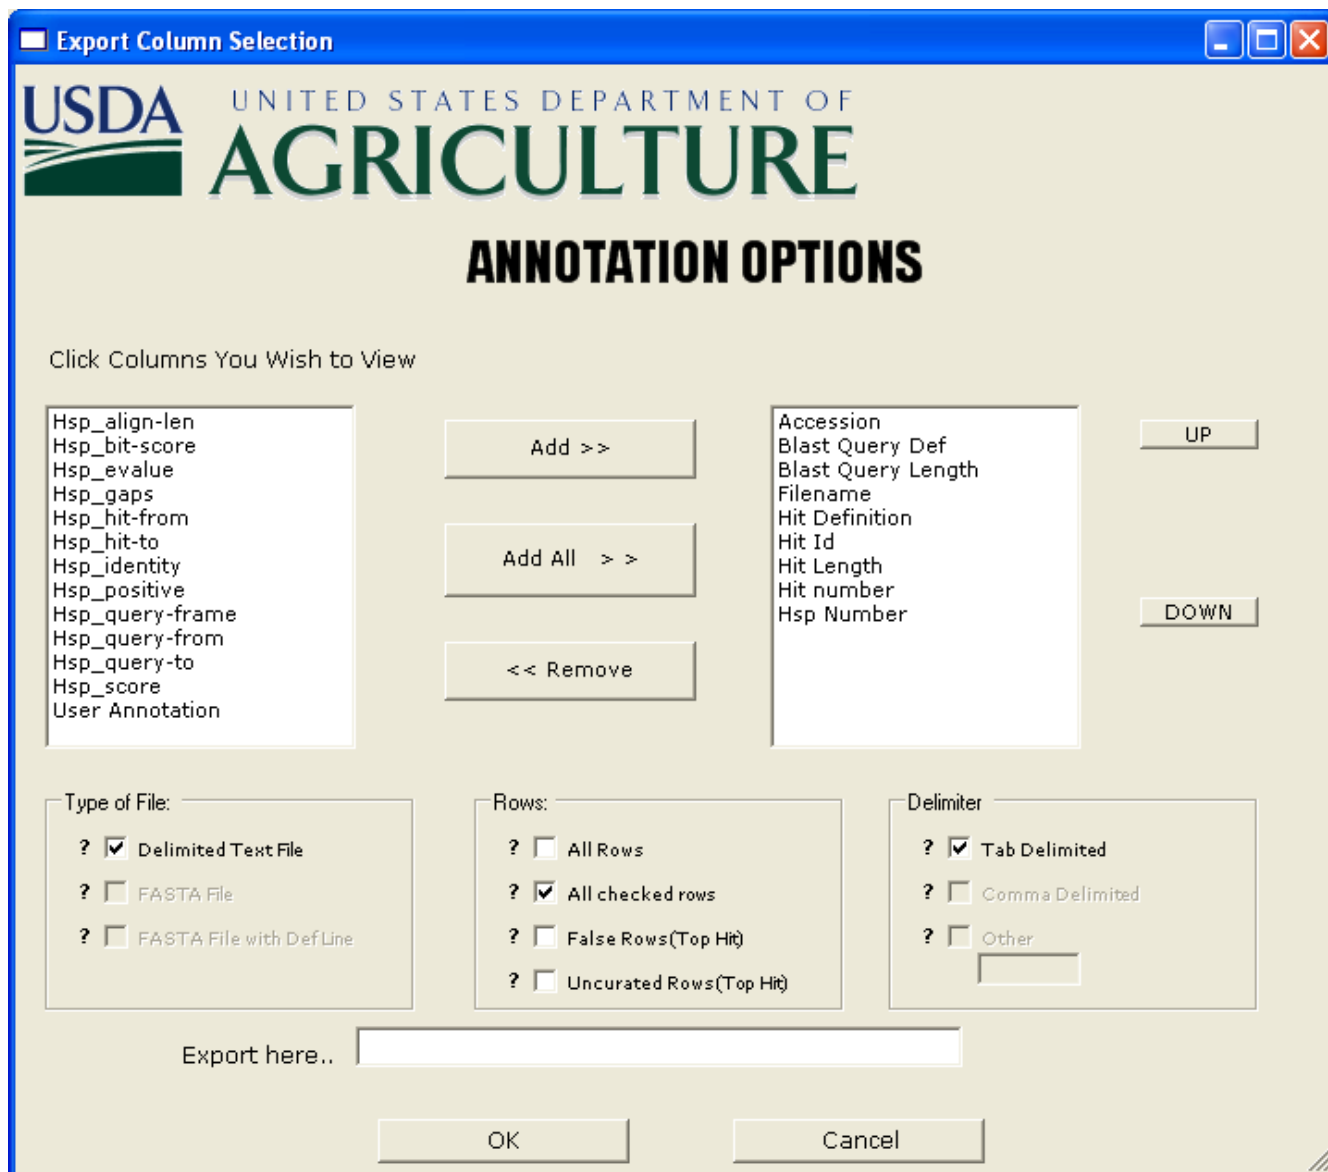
Export Column Selection

USDA UNITED STATES DEPARTMENT OF AGRICULTURE

ANNOTATION OPTIONS

Click Columns You Wish to View

Hsp_align-len
Hsp_bit-score
Hsp_evalue
Hsp_gaps
Hsp_hit-from
Hsp_hit-to
Hsp_identity
Hsp_positive
Hsp_query-frame
Hsp_query-from
Hsp_query-to
Hsp_score
User Annotation

Add >>

Add All > >

<< Remove

Accession
Blast Query Def
Blast Query Length
Filename
Hit Definition
Hit Id
Hit Length
Hit number
Hsp Number

UP

DOWN

Type of File:
? Delimited Text File
? FASTA File
? FASTA File with Def Line

Rows:
? All Rows
? All checked rows
? False Rows(Top Hit)
? Uncurated Rows(Top Hit)

Delimiter
? Tab Delimited
? Comma Delimited
? Other

Export here..

OK

Cancel